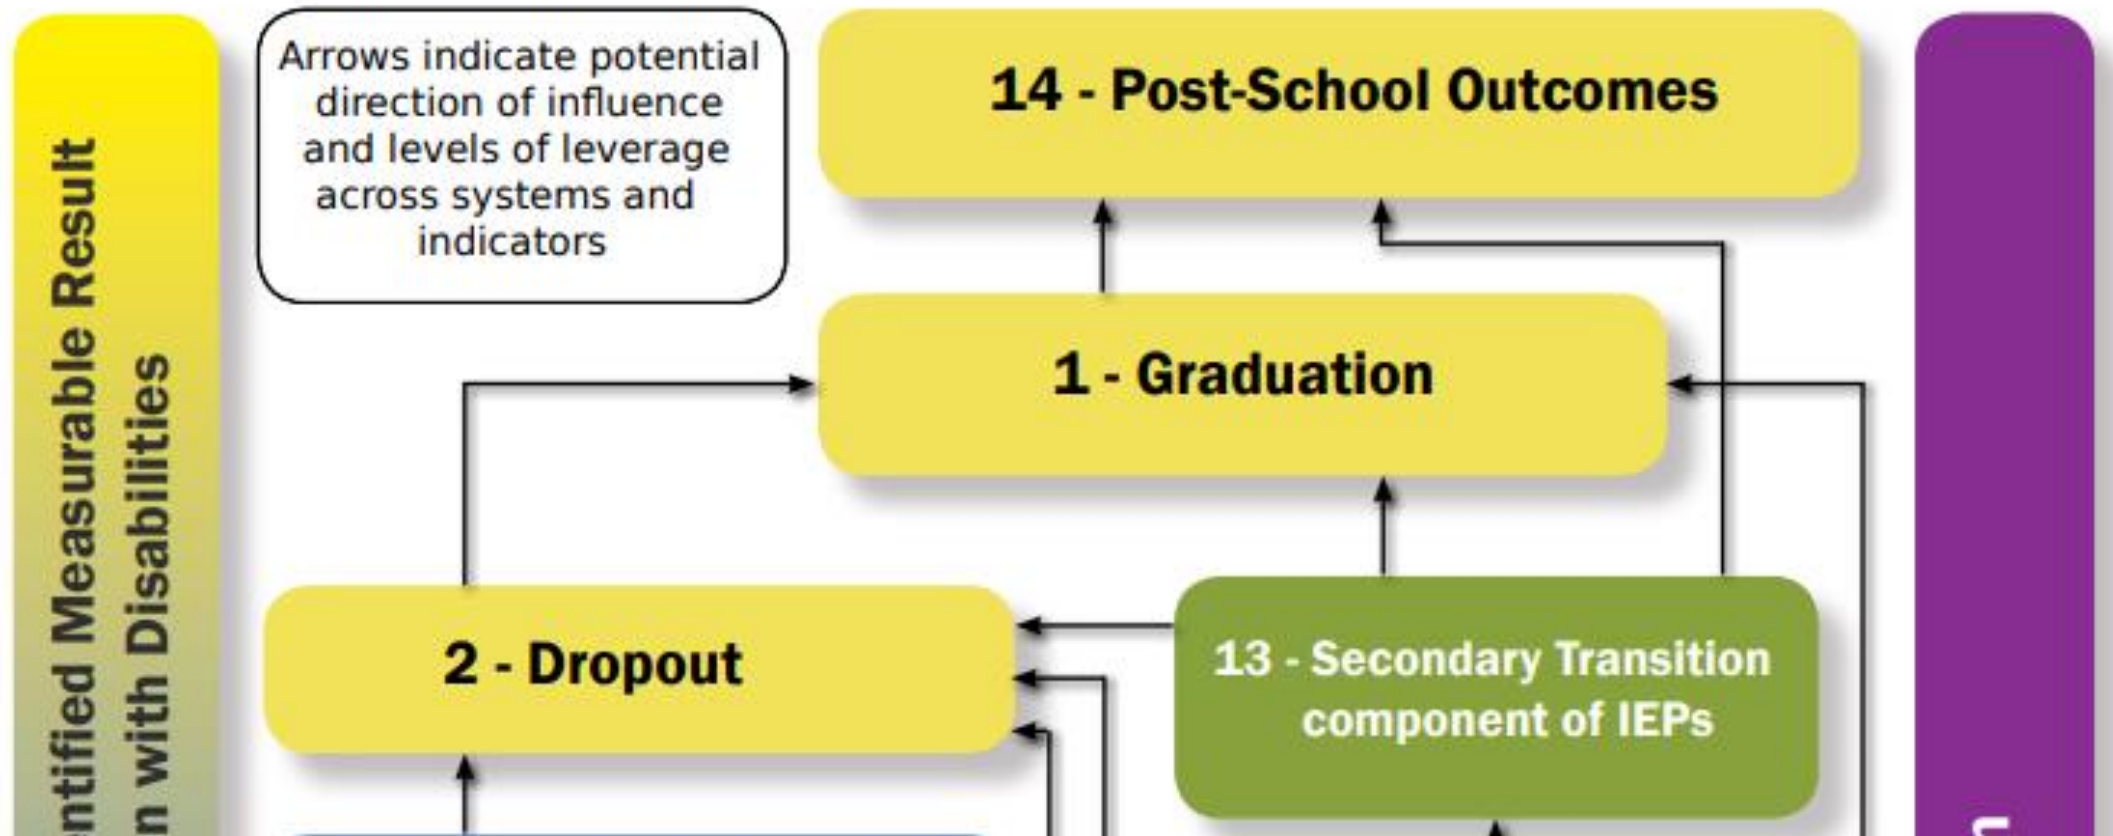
ntified Measurable Result
n with Disabilities

Arrows indicate potential direction of influence and levels of leverage across systems and indicators

14 - Post-School Outcomes

1 - Graduation

2 - Dropout

13 - Secondary Transition component of IEPs